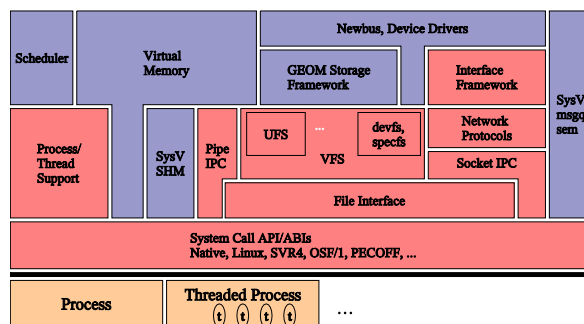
Scheduler

Virtual Memory

Newbus, Device Drivers

GEOM Storage Framework

Interface Framework

SysV msgq sem

Process/ Thread Support

SysV SHM

Pipe IPC

UFS

...

devfs, specfs

VFS

Network Protocols

Socket IPC

File Interface

System Call API/ABIs
Native, Linux, SVR4, OSF/1, PECOFF, ...

Process

Threaded Process

t t t t

...